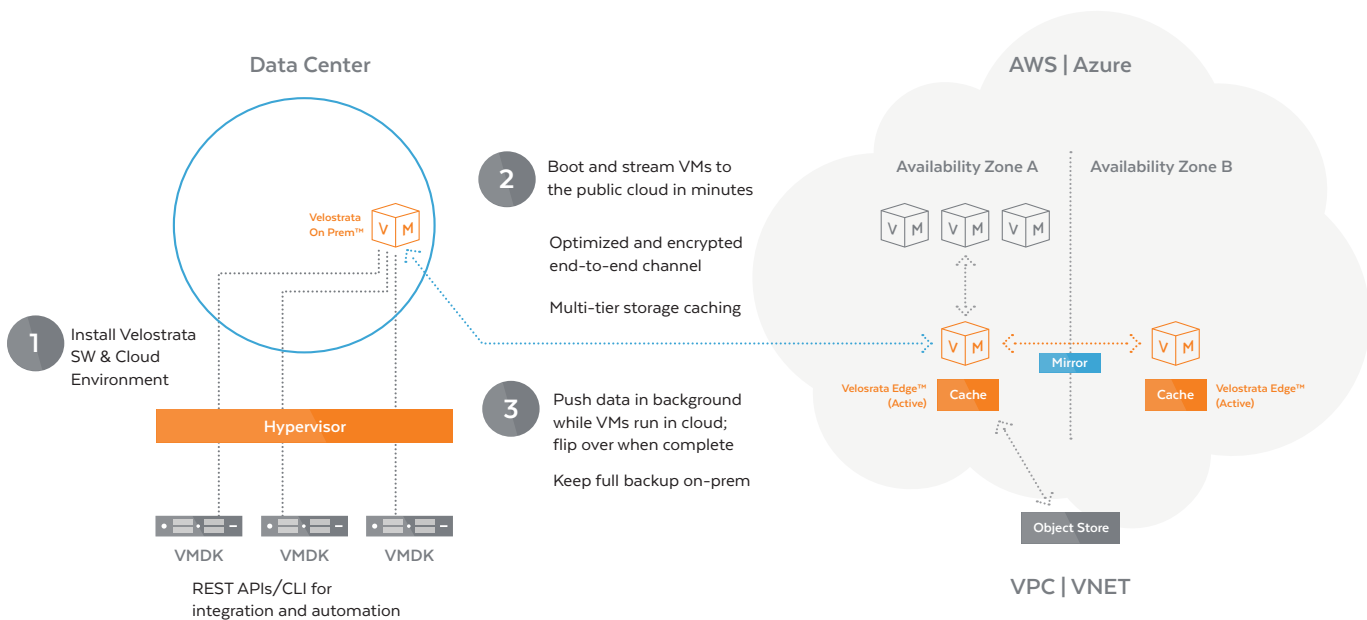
Data Center

Velostrata On Prem™

V M

1 Install Velostrata SW & Cloud Environment

Hypervisor

VMDK VMDK VMDK

REST APIs/CLI for integration and automation

2 Boot and stream VMs to the public cloud in minutes

Optimized and encrypted end-to-end channel

Multi-tier storage caching

3 Push data in background while VMs run in cloud; flip over when complete

Keep full backup on-prem

AWS | Azure

Availability Zone A

Availability Zone B

V M V M V M

V M

Mirror

V M

Velosrata Edge™ (Active)

Cache

Cache

Velostrata Edge™ (Active)

Object Store

VPC | VNET